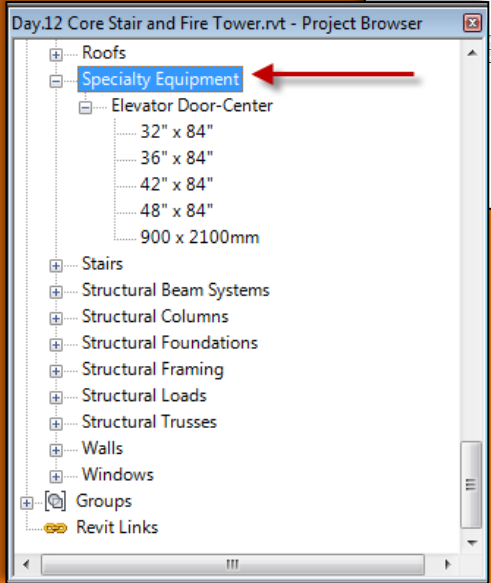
Day.12 Core Stair and Fire Tower.rvt - Project Browser

Roofs
Specialty Equipment
Elevator Door-Center
32" x 84"
36" x 84"
42" x 84"
48" x 84"
900 x 2100mm
Stairs
Structural Beam Systems
Structural Columns
Structural Foundations
Structural Framing
Structural Loads
Structural Trusses
Walls
Windows
Groups
Revit Links